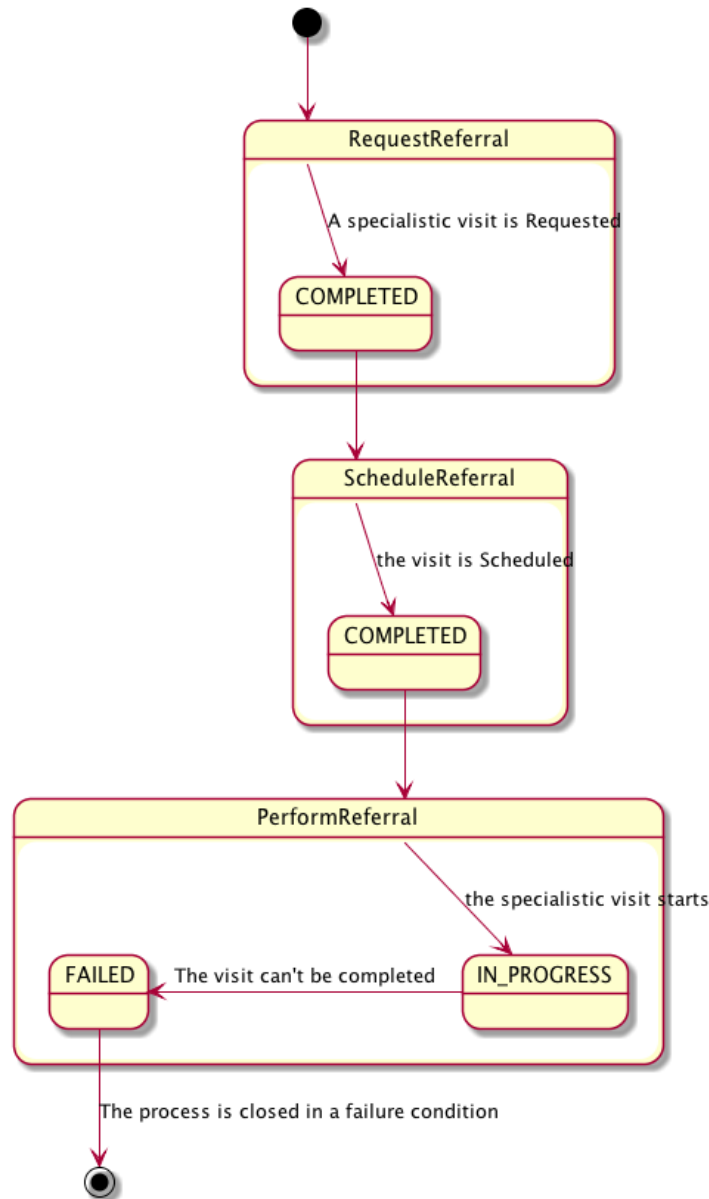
RequestReferral

A specialistic visit is Requested

COMPLETED

ScheduleReferral

the visit is Scheduled

COMPLETED

PerformReferral

the specialistic visit starts

FAILED

The visit can't be completed

IN_PROGRESS

The process is closed in a failure condition